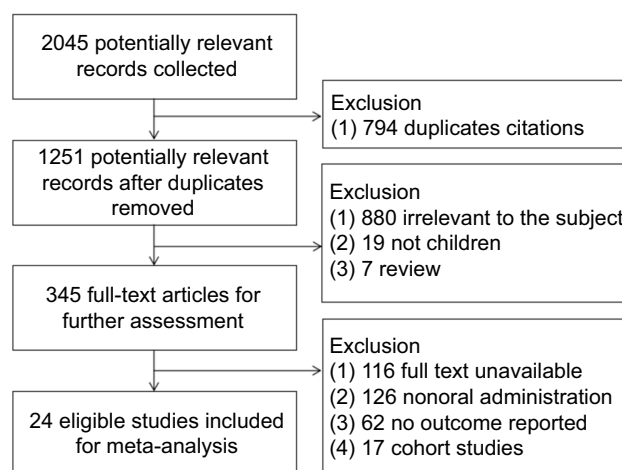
2045 potentially relevant records collected

Exclusion
(1) 794 duplicates citations

1251 potentially relevant records after duplicates removed

Exclusion
(1) 880 irrelevant to the subject
(2) 19 not children
(3) 7 review

345 full-text articles for further assessment

Exclusion
(1) 116 full text unavailable
(2) 126 nonoral administration
(3) 62 no outcome reported
(4) 17 cohort studies

24 eligible studies included for meta-analysis